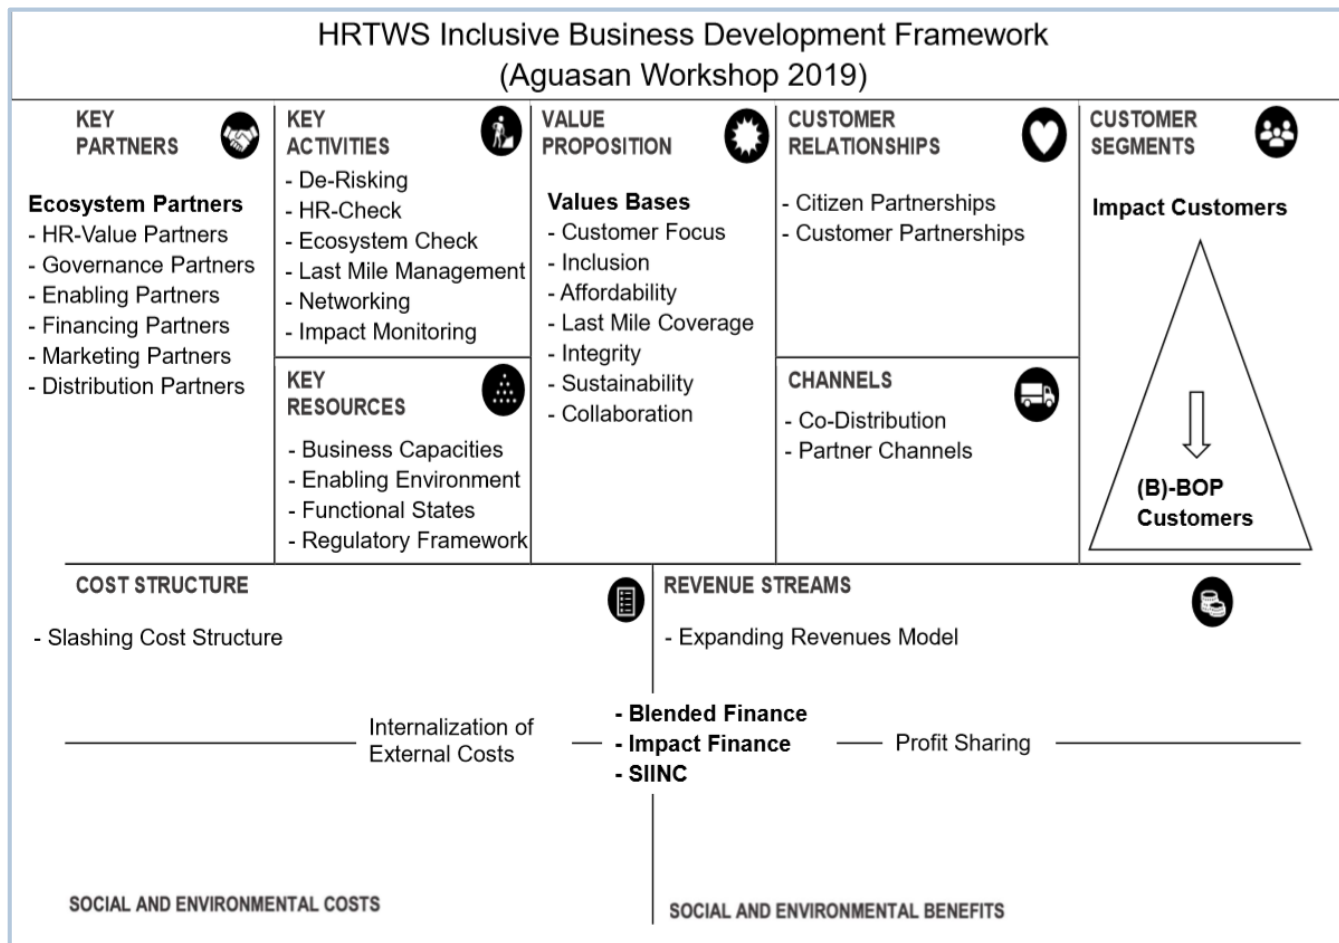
HRTWS Inclusive Business Development Framework
(Aguasan Workshop 2019)

KEY PARTNERS

Ecosystem Partners
- HR-Value Partners
- Governance Partners
- Enabling Partners
- Financing Partners
- Marketing Partners
- Distribution Partners

KEY ACTIVITIES
- De-Risking
- HR-Check
- Ecosystem Check
- Last Mile Management
- Networking
- Impact Monitoring

KEY RESOURCES
- Business Capacities
- Enabling Environment
- Functional States
- Regulatory Framework

VALUE PROPOSITION

Values Bases
- Customer Focus
- Inclusion
- Affordability
- Last Mile Coverage
- Integrity
- Sustainability
- Collaboration

CUSTOMER RELATIONSHIPS
- Citizen Partnerships
- Customer Partnerships

CHANNELS
- Co-Distribution
- Partner Channels

CUSTOMER SEGMENTS

Impact Customers

(B)-BOP Customers

COST STRUCTURE

- Slashing Cost Structure

REVENUE STREAMS

- Expanding Revenues Model

Internalization of External Costs

- Blended Finance
- Impact Finance
- SIINC

Profit Sharing

SOCIAL AND ENVIRONMENTAL COSTS

SOCIAL AND ENVIRONMENTAL BENEFITS